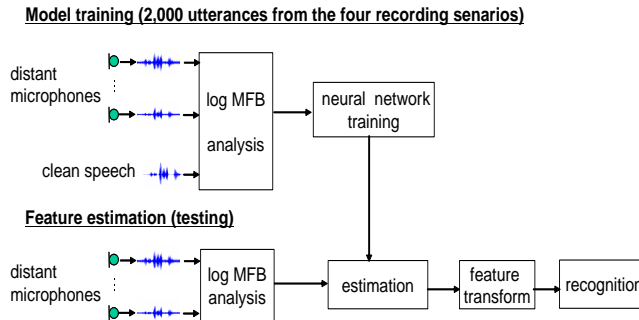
Model training (2,000 utterances from the four recording senarios)

distant microphones

log MFB analysis

neural network training

clean speech

Feature estimation (testing)

distant microphones

log MFB analysis

estimation

feature transform

recognition